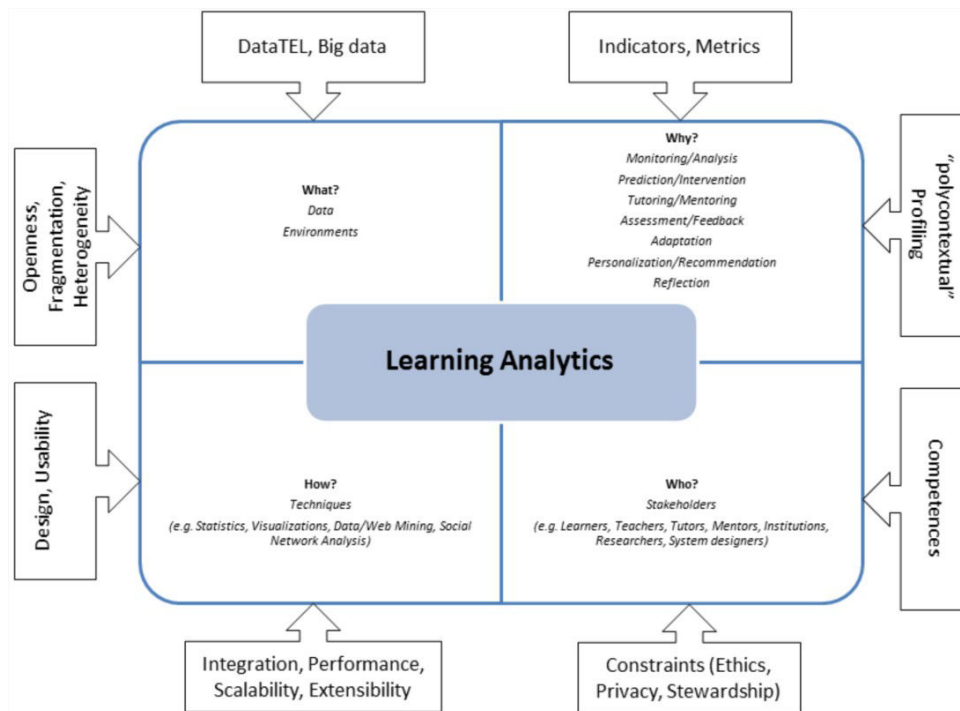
DataTEL, Big data

Indicators, Metrics

Openness, Fragmentation, Heterogeneity

What?
Data
Environments

Why?
Monitoring/Analysis
Prediction/Intervention
Tutoring/Mentoring
Assessment/Feedback
Adaptation
Personalization/Recommendation
Reflection

"polycontextual" Profiling

Learning Analytics

Design, Usability

How?
Techniques
(e.g. Statistics, Visualizations, Data/Web Mining, Social Network Analysis)

Who?
Stakeholders
(e.g. Learners, Teachers, Tutors, Mentors, Institutions, Researchers, System designers)

Competences

Integration, Performance, Scalability, Extensibility

Constraints (Ethics, Privacy, Stewardship)